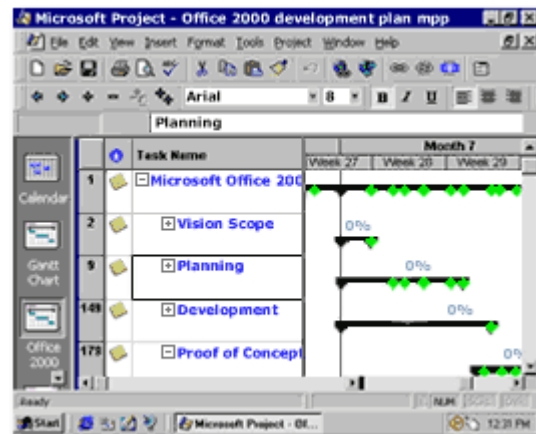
Microsoft Project - Office 2000 development plan mpp

File Edit View Insert Format Tools Project Window Help

Arial 8 B I U

Planning

Calendar

Gantt Chart

Office 2000

| | | Task Name |
|---|---|---|
| 1 | | Microsoft Office 200 |
| 2 | | Vision Scope |
| 9 | | Planning |
| 149 | | Development |
| 179 | | Proof of Concept |

Month 7
Week 27 | Week 28 | Week 29

0%
0%
0%
0%

Ready

NUM

Start

Microsoft Project - Of...

12:31 PM